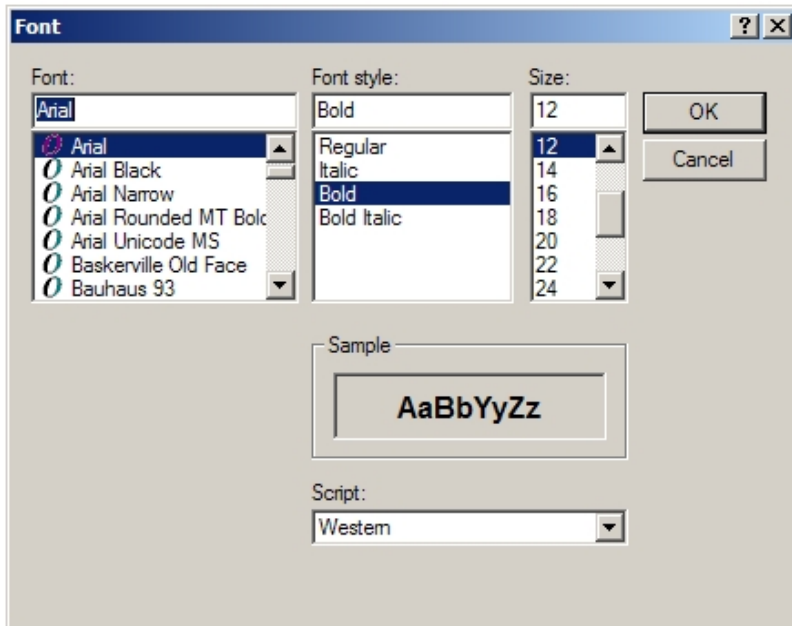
Font

?

Font:
Arial
Arial
Arial Black
Arial Narrow
Arial Rounded MT Bolc
Arial Unicode MS
Baskerville Old Face
Bauhaus 93

Font style:
Bold
Regular
Italic
Bold
Bold Italic

Size:
12
12
14
16
18
20
22
24

OK
Cancel

Sample
AaBbYyZz

Script:
Western